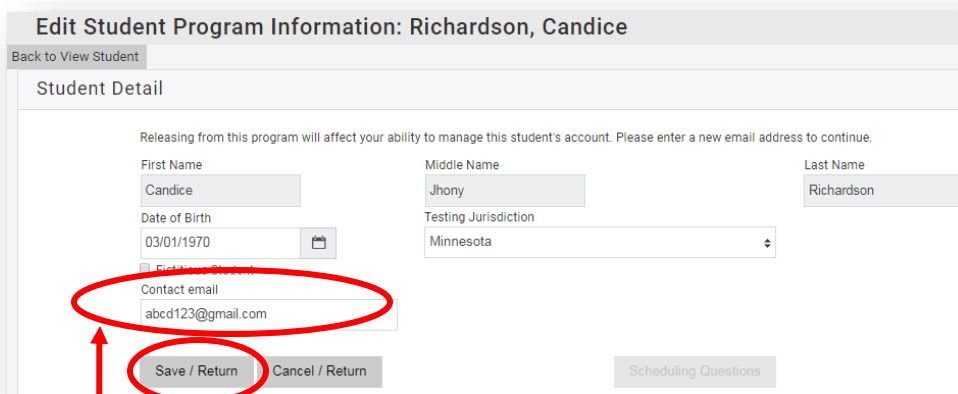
Edit Student Program Information: Richardson, Candice

Back to View Student

Student Detail

Releasing from this program will affect your ability to manage this student's account. Please enter a new email address to continue.

First Name
Candice

Middle Name
Jhony

Last Name
Richardson

Date of Birth
03/01/1970

Testing Jurisdiction
Minnesota

Fictitious Student

Contact email
abcd123@gmail.com

Save / Return

Cancel / Return

Scheduling Questions